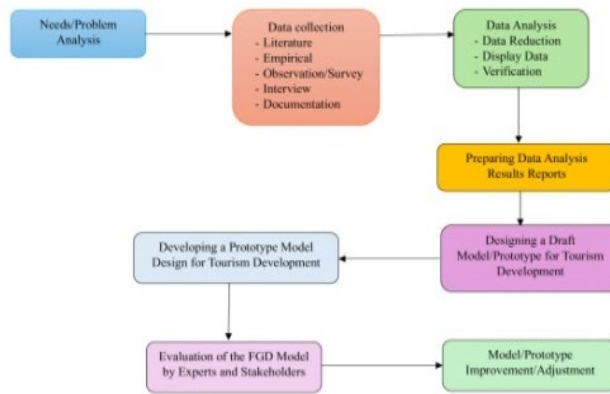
Needs/Problem Analysis

Data collection
- Literature
- Empirical
- Observation/Survey
- Interview
- Documentation

Data Analysis
- Data Reduction
- Display Data
- Verification

Preparing Data Analysis Results Reports

Designing a Draft Model/Prototype for Tourism Development

Developing a Prototype Model Design for Tourism Development

Evaluation of the FGD Model by Experts and Stakeholders

Model/Prototype Improvement/Adjustment